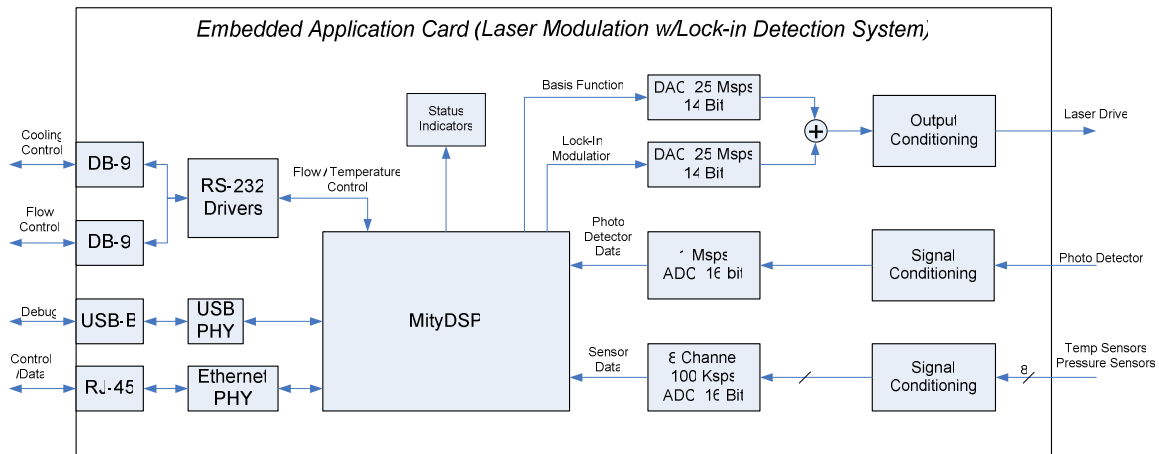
Embedded Application Card (Laser Modulation w/Lock-in Detection System)

Cooling Control

DB-9

Flow Control

DB-9

RS-232 Drivers

Flow / Temperature Control

Status Indicators

Basis Function

DAC 25 Msps 14 Bit

Lock-In Modulation

DAC 25 Msps 14 Bit

$+$

Output Conditioning

Laser Drive

Debug

USB-B

USB PHY

MityDSP

Photo Detector Data

1 Msps ADC 16 bit

Signal Conditioning

Photo Detector

Control /Data

RJ-45

Ethernet PHY

Sensor Data

8 Channel 100 Ksps ADC 16 Bit

Signal Conditioning

8

Temp Sensors Pressure Sensors